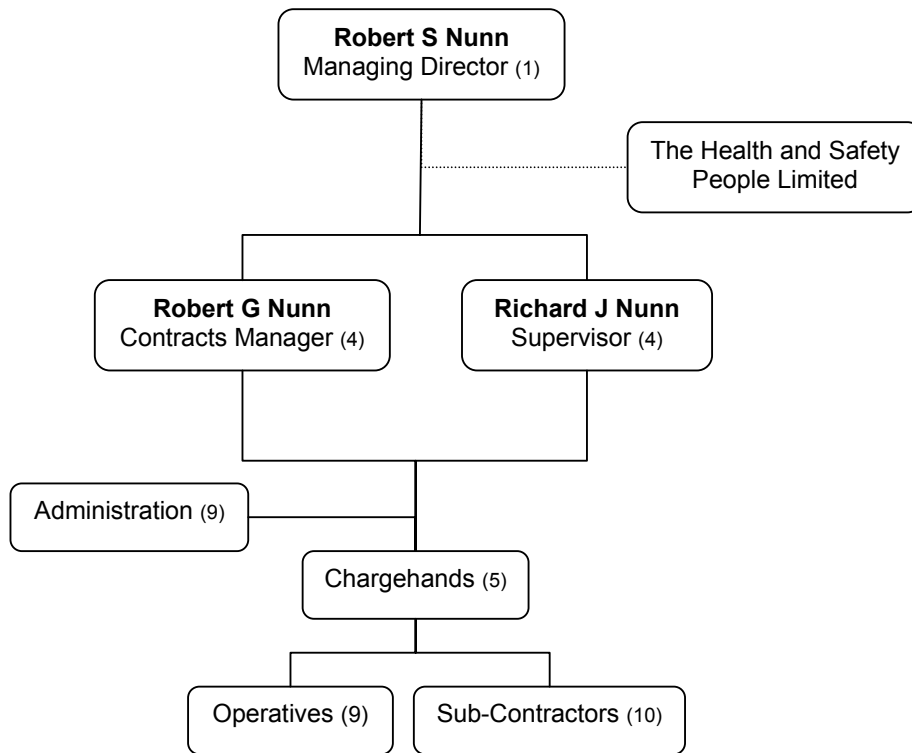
**Robert S Nunn**
Managing Director (1)

The Health and Safety People Limited

**Robert G Nunn**
Contracts Manager (4)

**Richard J Nunn**
Supervisor (4)

Administration (9)

Chargehands (5)

Operatives (9)

Sub-Contractors (10)